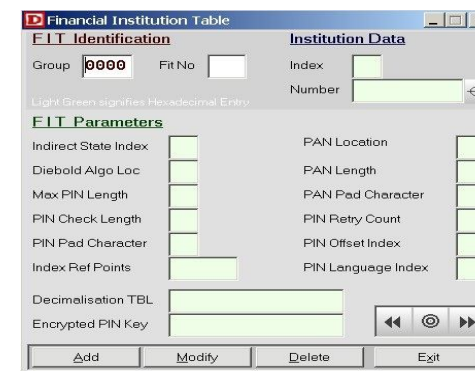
D Financial Institution Table

FIT Identification

Group 0000 Fit No

Institution Data

Index

Number

Light Green signifies Hexadecimal Entry

FIT Parameters

Indirect State Index

Diebold Algo Loc

Max PIN Length

PIN Check Length

PIN Pad Character

Index Ref Points

PAN Location

PAN Length

PAN Pad Character

PIN Retry Count

PIN Offset Index

PIN Language Index

Decimalisation TBL

Encrypted PIN Key

Add | Modify | Delete | Exit